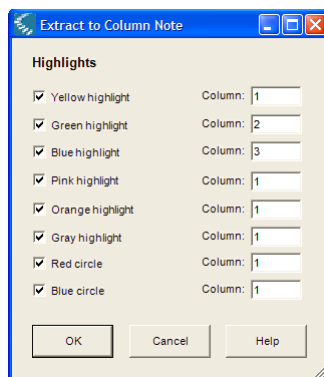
Extract to Column Note

Highlights

Yellow highlight Column: 1
Green highlight Column: 2
Blue highlight Column: 3
Pink highlight Column: 1
Orange highlight Column: 1
Gray highlight Column: 1
Red circle Column: 1
Blue circle Column: 1

OK Cancel Help